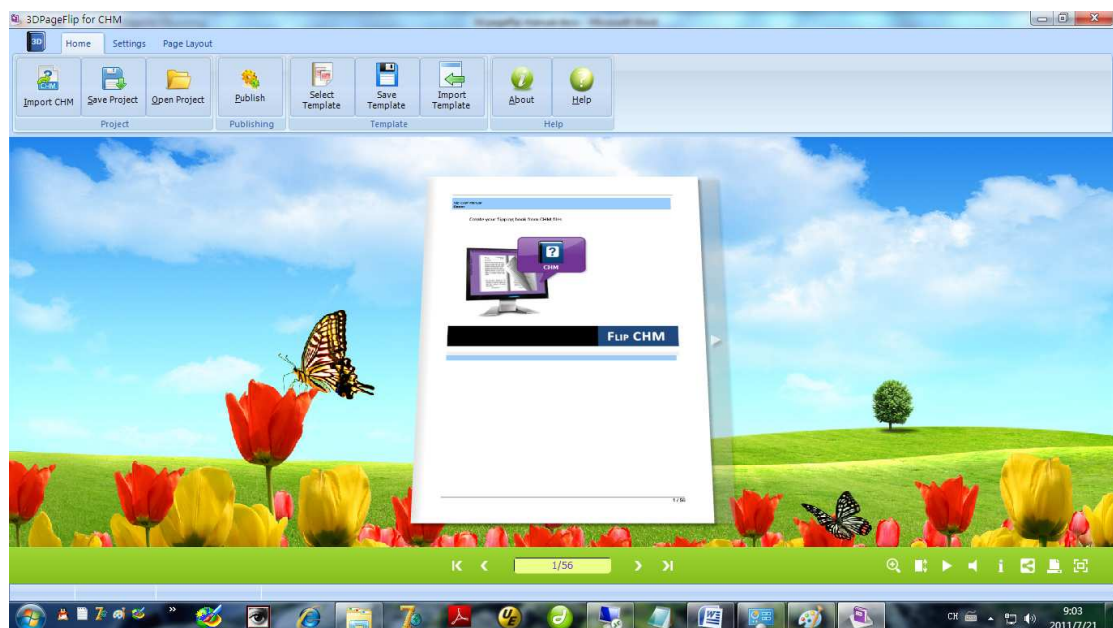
3DPageFlip for CHM

3D
Home
Settings
Page Layout

Import CHM
Save Project
Open Project
Project
Publish
Publishing
Select Template
Save Template
Import Template
Template
About
Help
Help

Create your flipping book from CHM files

CHM

FLIP CHM

1/56

1/56

CH
9:03
2011/7/21